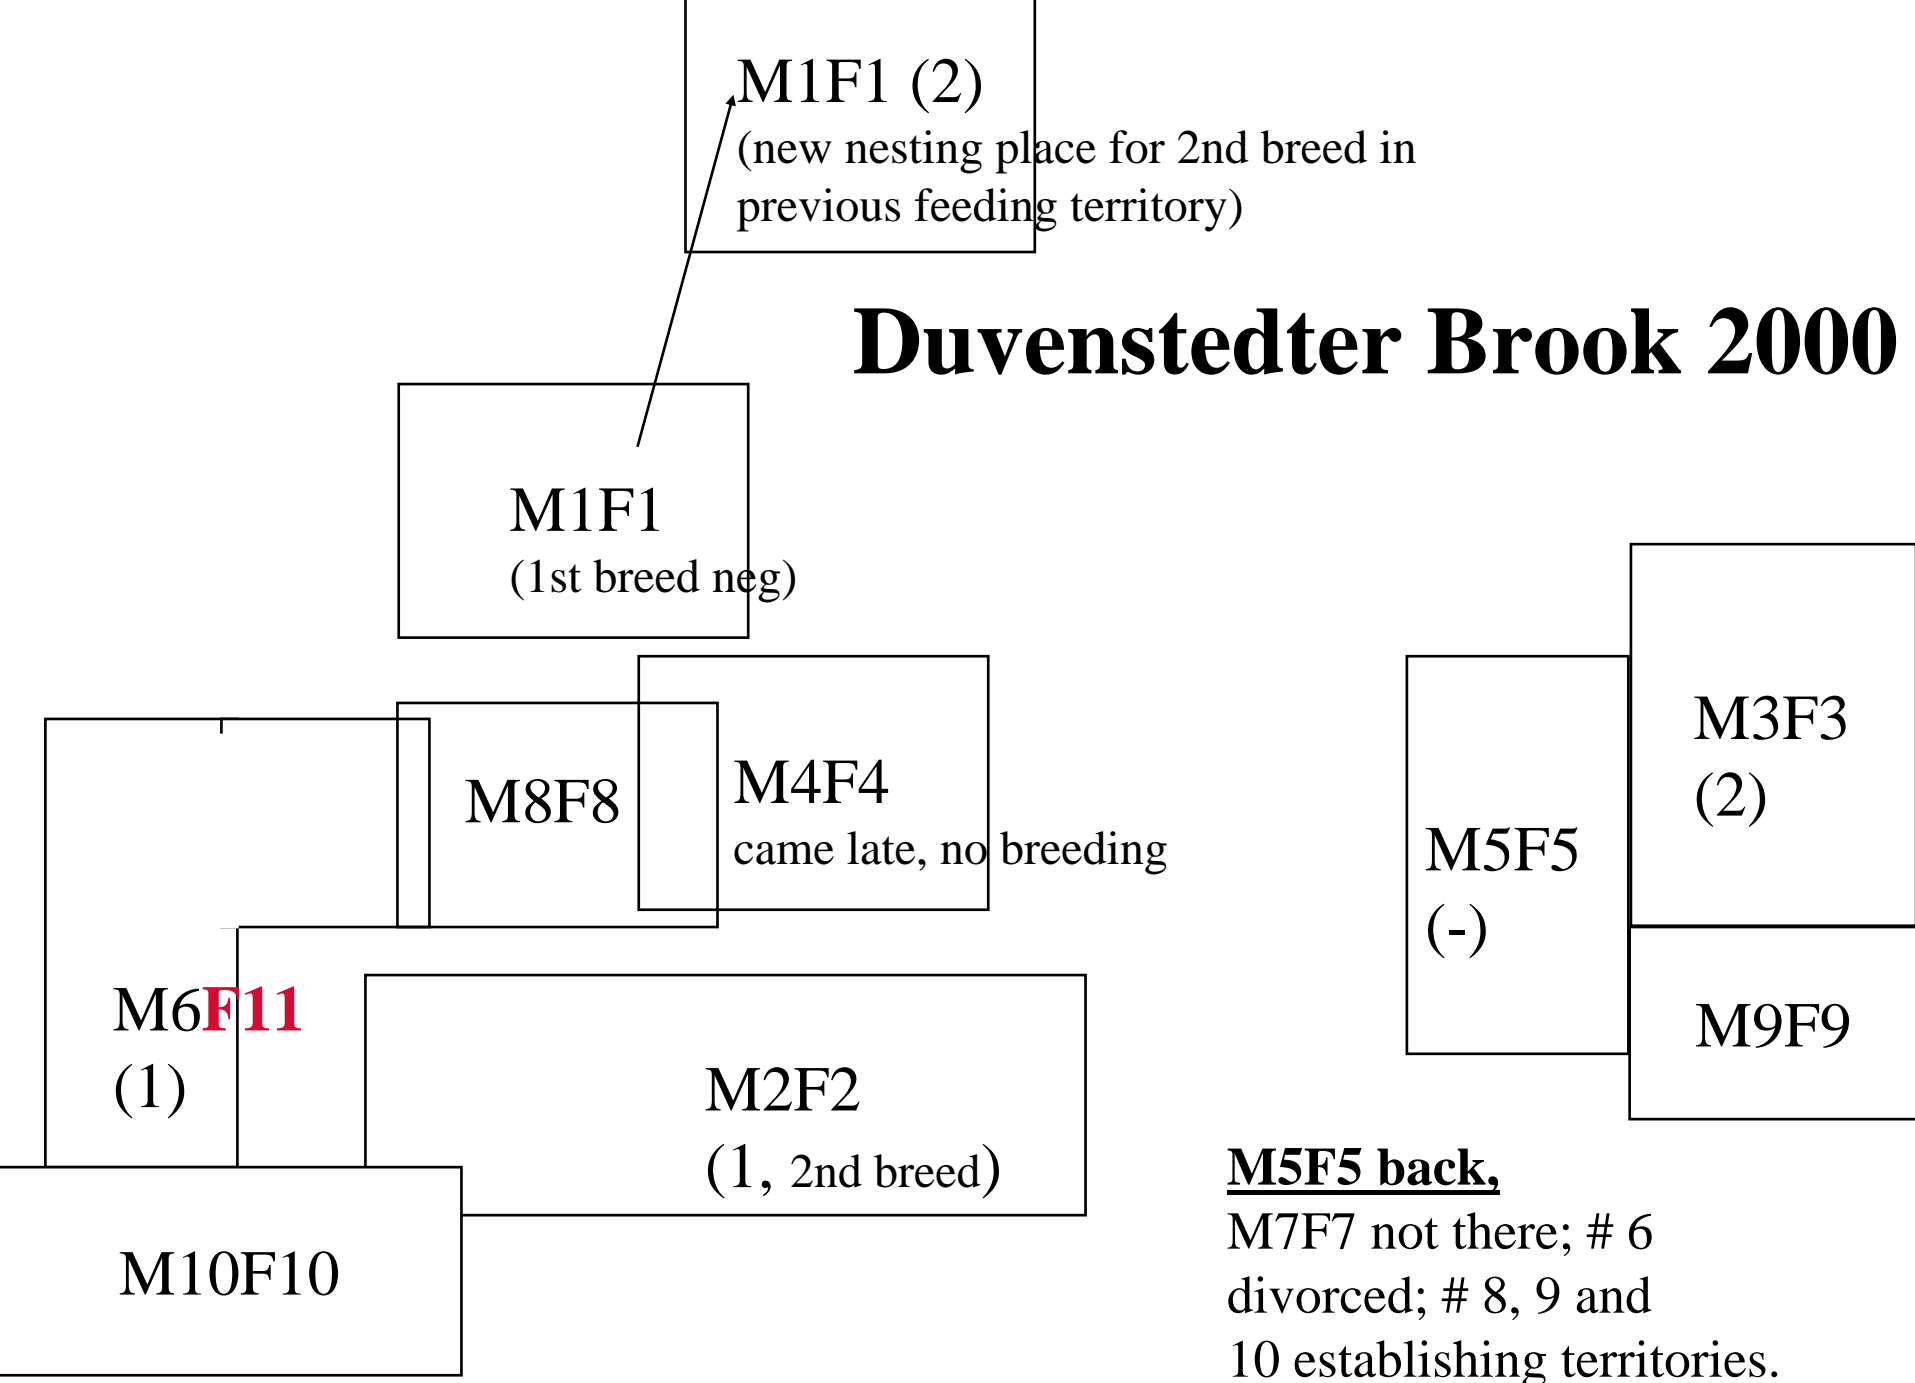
M1F1 (2)
(new nesting place for 2nd breed in previous feeding territory)

Duvenstedter Brook 2000

M1F1
(1st breed neg)

M8F8

M4F4
came late, no breeding

M5F5
(-)

M3F3
(2)

M9F9

M6F11
(1)

M2F2
(1, 2nd breed)

M10F10

M5F5 back,
M7F7 not there; # 6 divorced; # 8, 9 and 10 establishing territories.